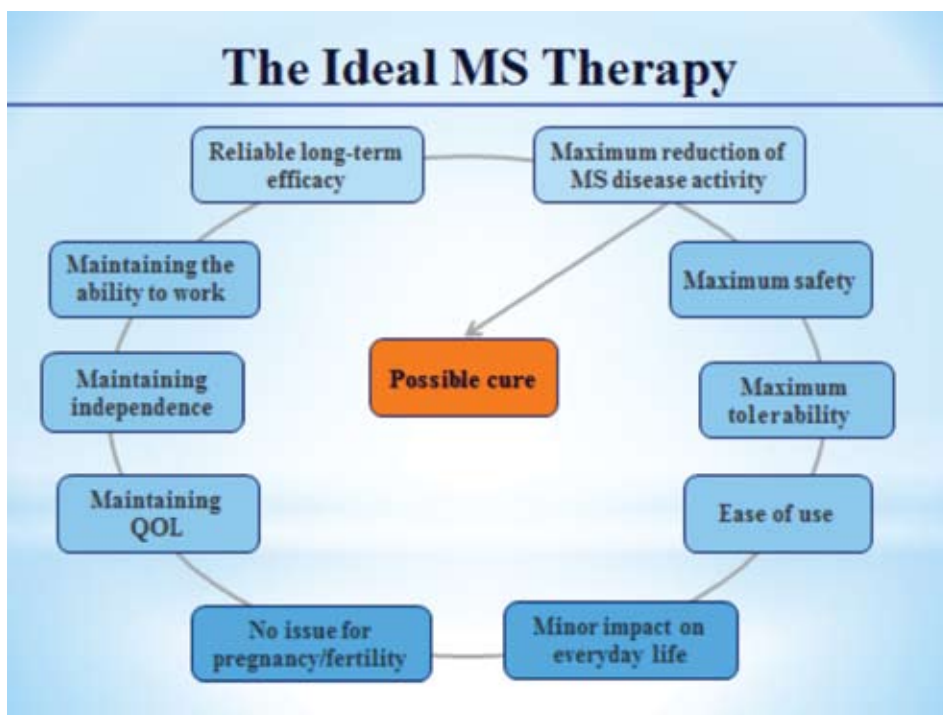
The Ideal MS Therapy

Reliable long-term efficacy

Maximum reduction of MS disease activity

Maintaining the ability to work

Maximum safety

Maintaining independence

Possible cure

Maximum tolerability

Maintaining QOL

Ease of use

No issue for pregnancy/fertility

Minor impact on everyday life